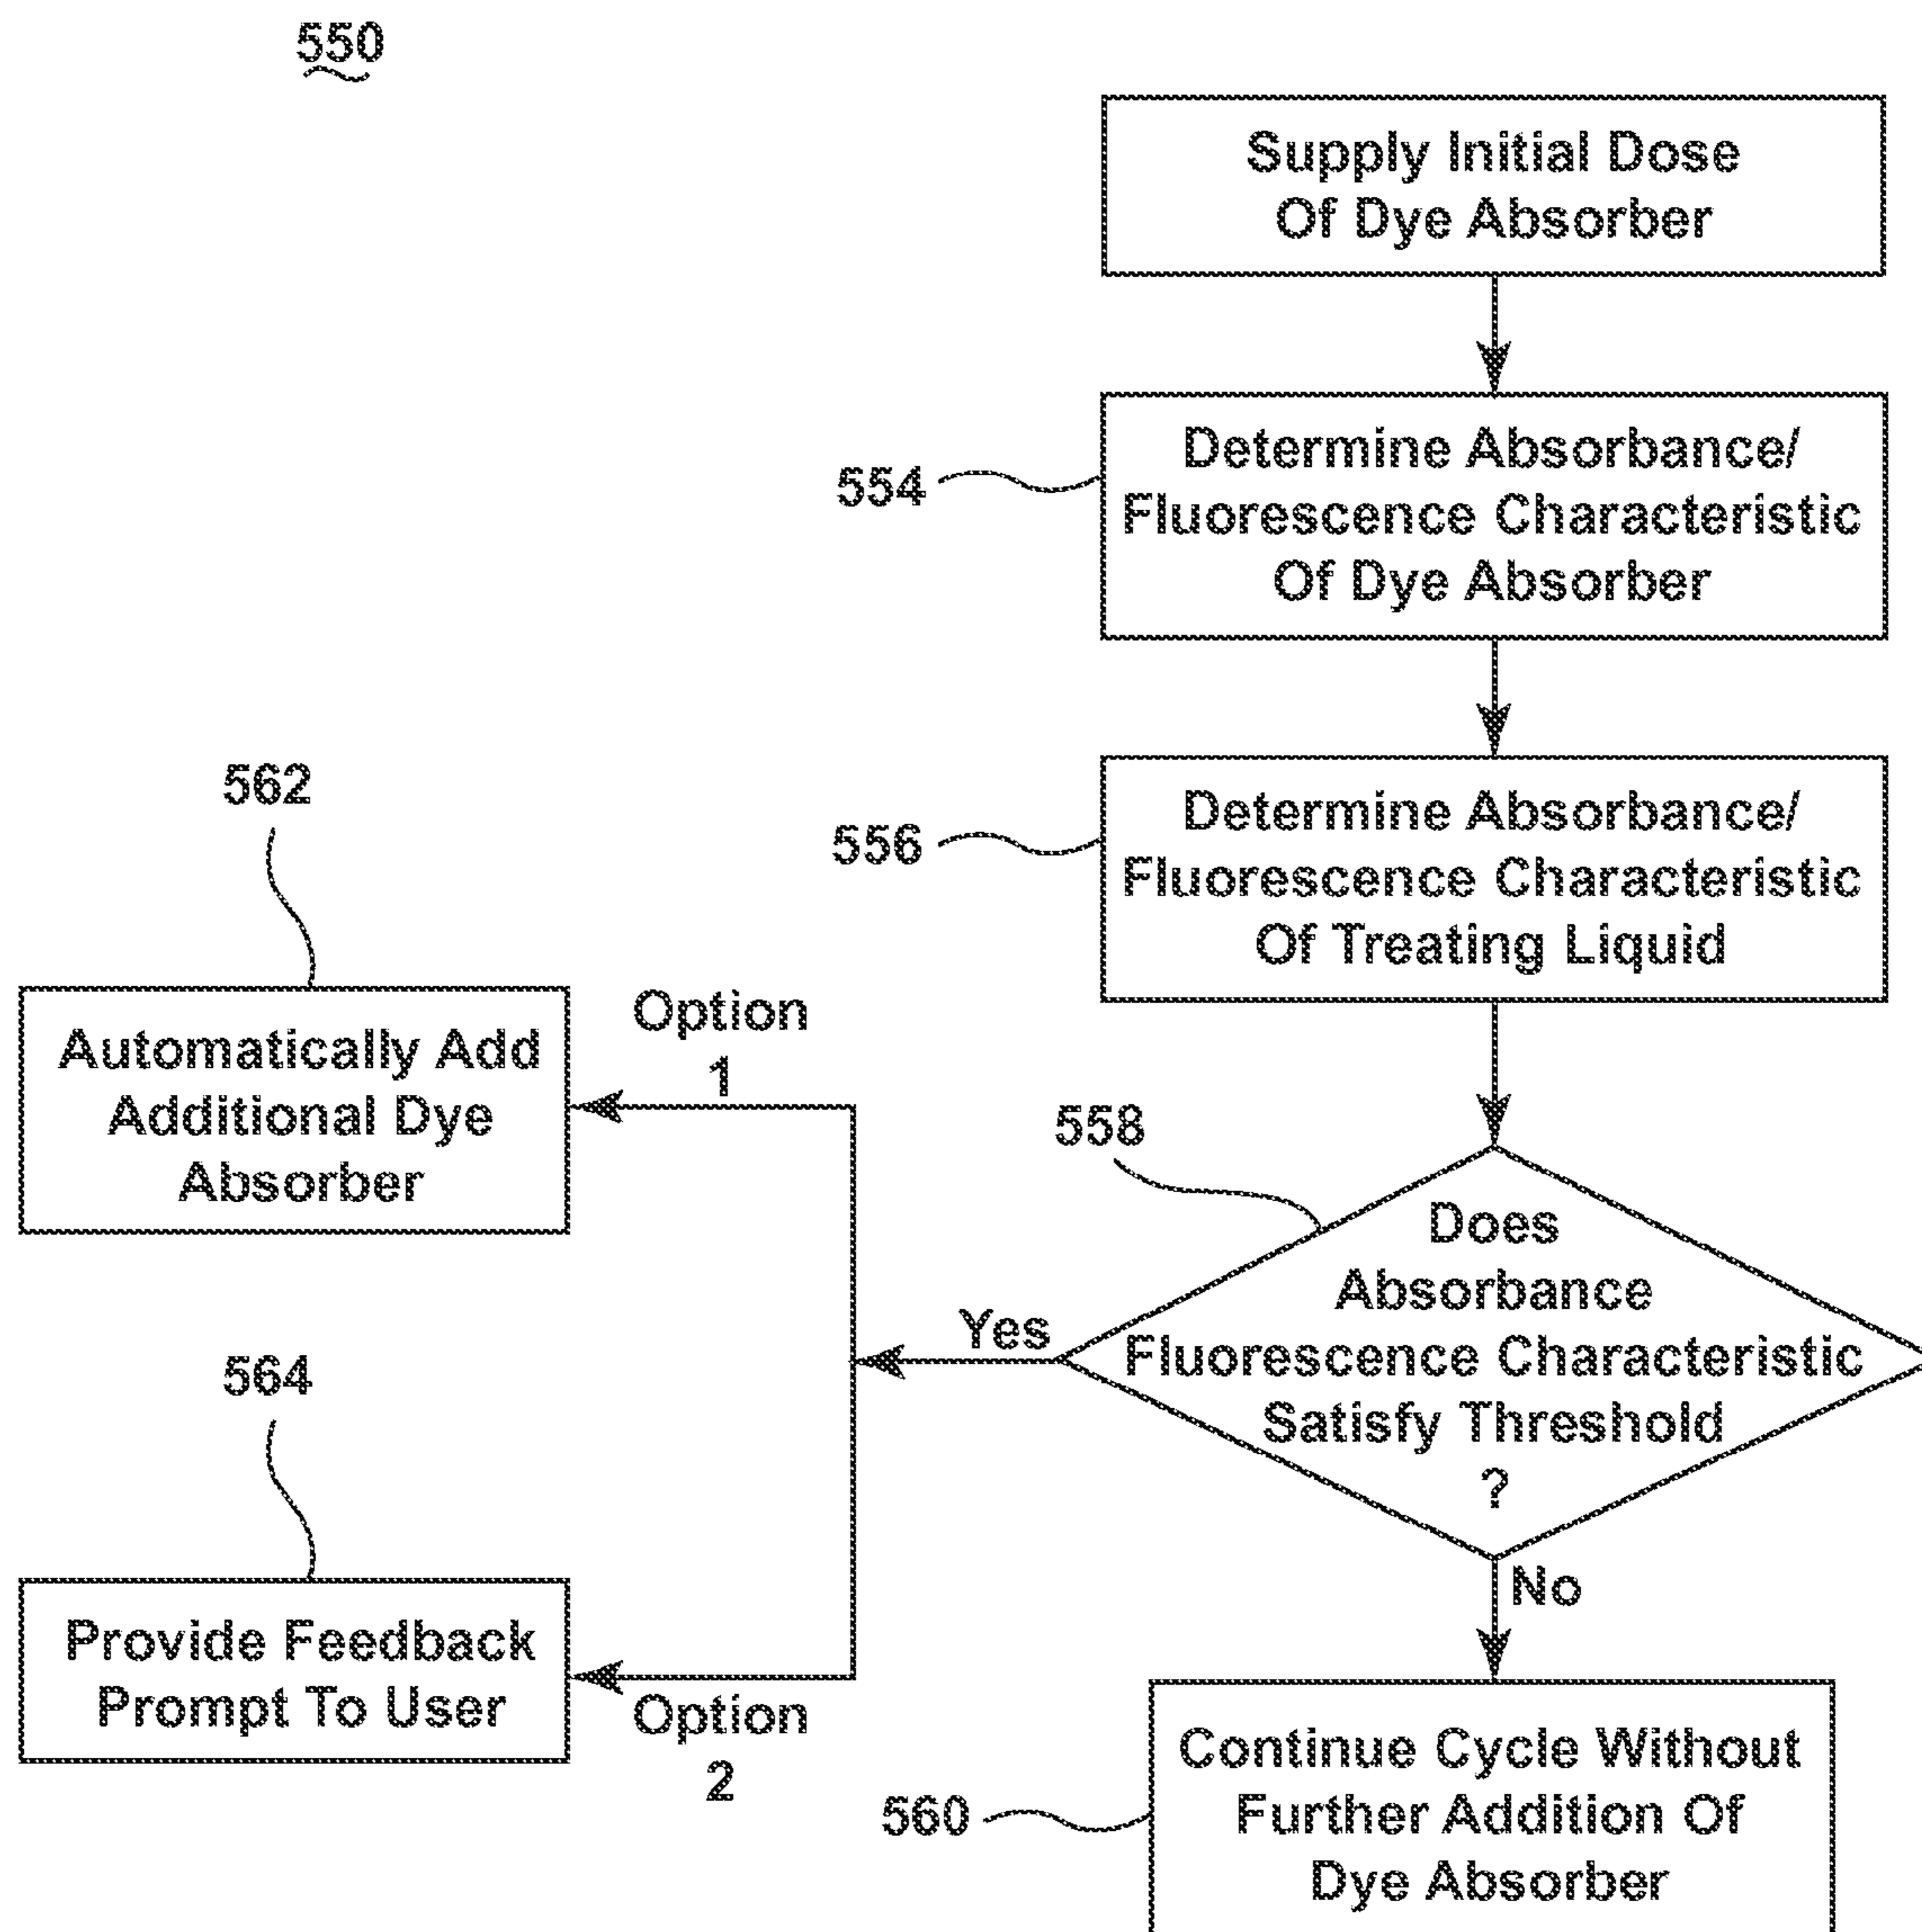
550

Supply Initial Dose Of Dye Absorber

554

Determine Absorbance/ Fluorescence Characteristic Of Dye Absorber

556

Determine Absorbance/ Fluorescence Characteristic Of Treating Liquid

558

Does Absorbance Fluorescence Characteristic Satisfy Threshold ?

Yes

No

562

Automatically Add Additional Dye Absorber

Option 1

564

Provide Feedback Prompt To User

Option 2

560

Continue Cycle Without Further Addition Of Dye Absorber